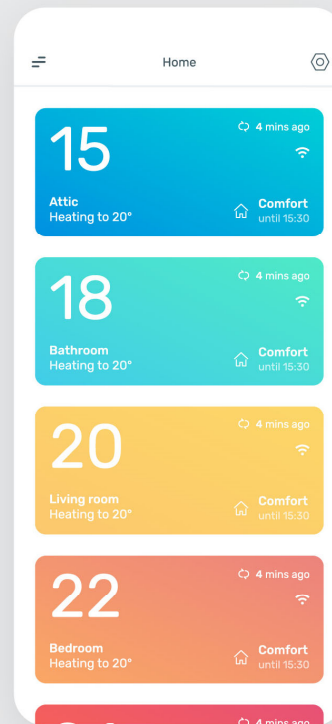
Home

15
4 mins ago
Attic
Heating to 20°
Comfort
until 15:30

18
4 mins ago
Bathroom
Heating to 20°
Comfort
until 15:30

20
4 mins ago
Living room
Heating to 20°
Comfort
until 15:30

22
4 mins ago
Bedroom
Heating to 20°
Comfort
until 15:30

4 mins ago